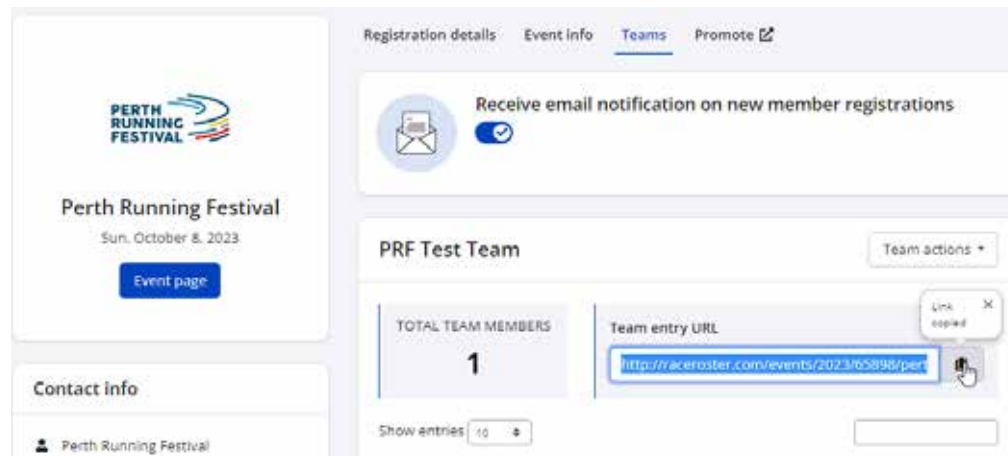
PERTH RUNNING FESTIVAL

Perth Running Festival

Sun. October 8, 2023

Event page

Contact info

Perth Running Festival

Registration details Event info Teams Promote

Receive email notification on new member registrations

PRF Test Team

Team actions ▾

TOTAL TEAM MEMBERS

1

Team entry URL

http://raceroster.com/events/2023/65898/pert

Link copied

×

Show entries 10